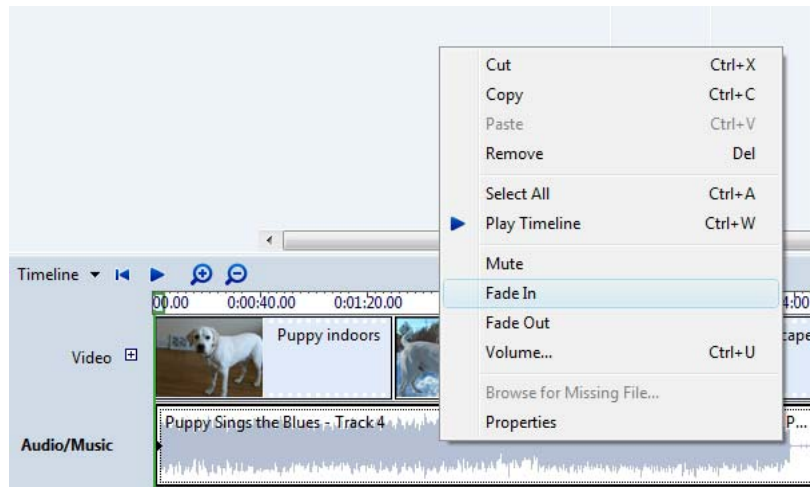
Cut Ctrl+X
Copy Ctrl+C
Paste Ctrl+V
Remove Del
Select All Ctrl+A
Play Timeline Ctrl+W
Mute
Fade In
Fade Out
Volume... Ctrl+U
Browse for Missing File...
Properties

Timeline
00.00 0:00:40.00 0:01:20.00
4:00
Video
Puppy indoors
cape
Audio/Music
Puppy Sings the Blues - Track 4
P...